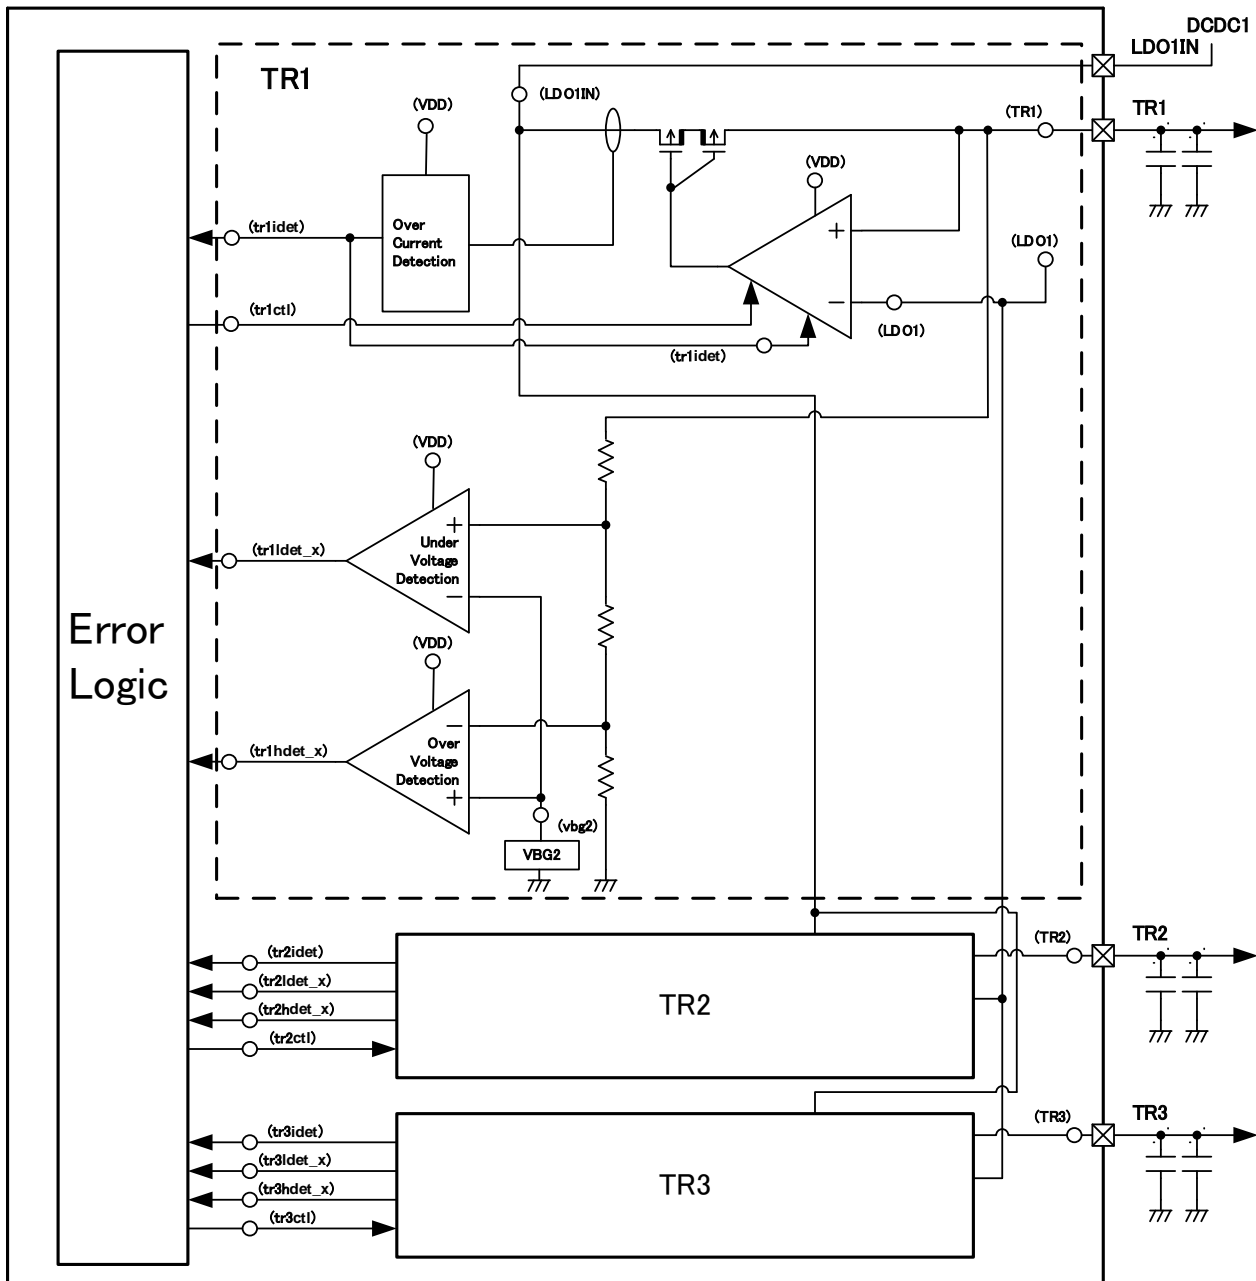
DCDC1
LDO1IN
TR1
(LDO1IN)
(VDD)
(TR1)
TR1
(VDD)
(tr1idet)
Over Current Detection
+
(LDO1)
(tr1ctl)
−
(LDO1)
(tr1idet)
(VDD)
+
(tr1ldet_x)
Under Voltage Detection
−
Error Logic
(VDD)
−
(tr1hdet_x)
Over Voltage Detection
+
(vbg2)
VBG2
(tr2idet)
(TR2)
TR2
(tr2ldet_x)
(tr2hdet_x)
TR2
(tr2ctl)
(tr3idet)
(TR3)
TR3
(tr3ldet_x)
(tr3hdet_x)
TR3
(tr3ctl)